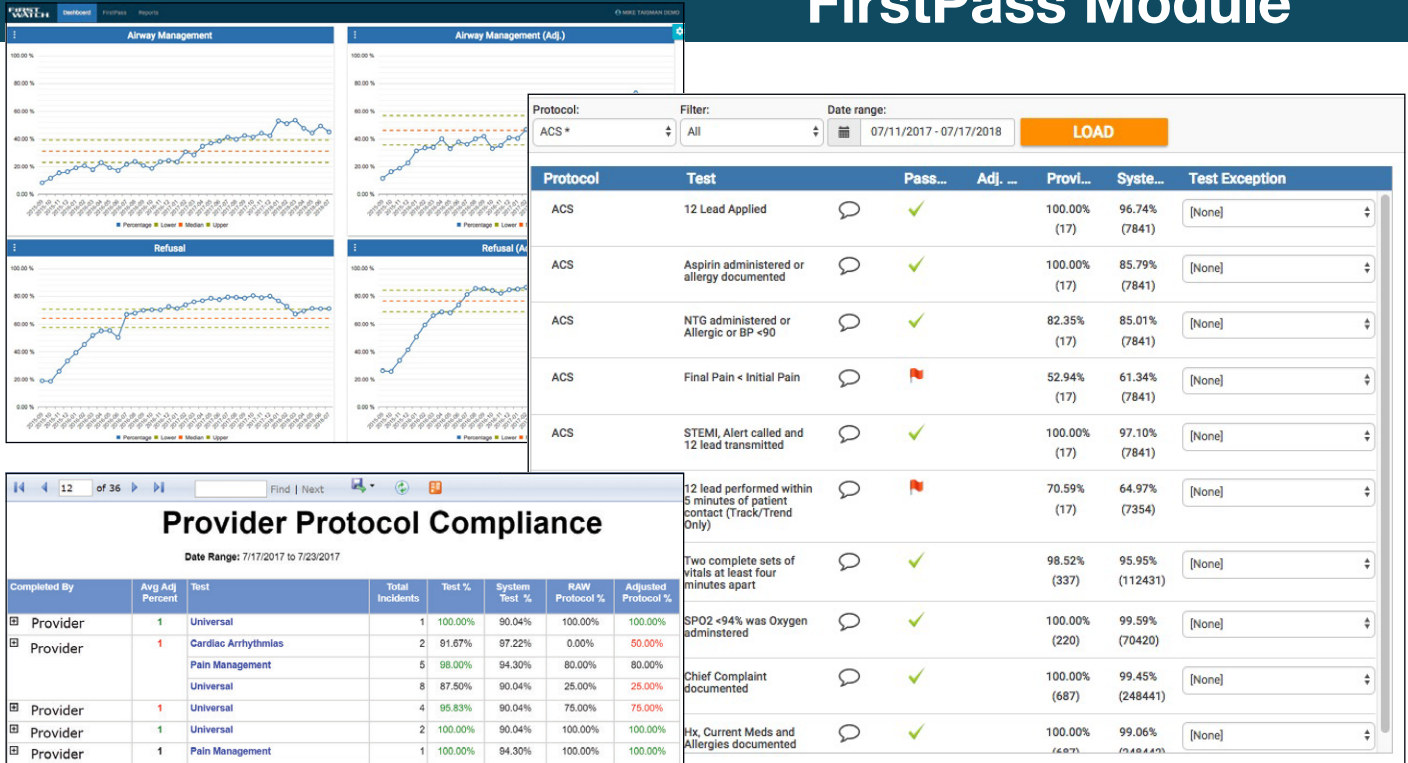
FirstPass Module

FIRST WATCH Dashboard FirstPass Reports MIKE TAIGMAN DEMO

Airway Management

100.00 %
80.00 %
60.00 %
40.00 %
20.00 %
0.00 %

Percentage Lower Median Upper

Airway Management (Adj.)

100.00 %
80.00 %
60.00 %
40.00 %
20.00 %
0.00 %

Percentage Lower

Refusal

100.00 %
80.00 %
60.00 %
40.00 %
20.00 %
0.00 %

Percentage Lower Median Upper

Refusal (Ad

100.00 %
80.00 %
60.00 %
40.00 %
20.00 %
0.00 %

Percentage Lower Median Upper

Protocol: ACS *
Filter: All
Date range: 07/11/2017 - 07/17/2018
LOAD

| Protocol | Test | | Pass... | Adj. ... | Provi... | Syste... | Test Exception |
|---|---|---|---|---|---|---|---|
| ACS | 12 Lead Applied | | ✓ | | 100.00% (17) | 96.74% (7841) | [None] |
| ACS | Aspirin administered or allergy documented | | ✓ | | 100.00% (17) | 85.79% (7841) | [None] |
| ACS | NTG administered or Allergic or BP <90 | | ✓ | | 82.35% (17) | 85.01% (7841) | [None] |
| ACS | Final Pain < Initial Pain | | | | 52.94% (17) | 61.34% (7841) | [None] |
| ACS | STEMI, Alert called and 12 lead transmitted | | ✓ | | 100.00% (17) | 97.10% (7841) | [None] |
| | 12 lead performed within 5 minutes of patient contact (Track/Trend Only) | | | | 70.59% (17) | 64.97% (7354) | [None] |
| | Two complete sets of vitals at least four minutes apart | | ✓ | | 98.52% (337) | 95.95% (112431) | [None] |
| | SPO2 <94% was Oxygen adminstered | | ✓ | | 100.00% (220) | 99.59% (70420) | [None] |
| | Chief Complaint documented | | ✓ | | 100.00% (687) | 99.45% (248441) | [None] |
| | Hx, Current Meds and Allergies documented | | ✓ | | 100.00% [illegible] | 99.06% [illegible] | [None] |

12 of 36 Find | Next

Provider Protocol Compliance

Date Range: 7/17/2017 to 7/23/2017

| Completed By | Avg Adj Percent | Test | Total Incidents | Test % | System Test % | RAW Protocol % | Adjusted Protocol % |
|---|---|---|---|---|---|---|---|
| Provider | 1 | Universal | 1 | 100.00% | 90.04% | 100.00% | 100.00% |
| Provider | 1 | Cardiac Arrhythmias | 2 | 91.67% | 97.22% | 0.00% | 50.00% |
| | | Pain Management | 5 | 98.00% | 94.30% | 80.00% | 80.00% |
| | | Universal | 8 | 87.50% | 90.04% | 25.00% | 25.00% |
| Provider | 1 | Universal | 4 | 95.83% | 90.04% | 75.00% | 75.00% |
| Provider | 1 | Universal | 2 | 100.00% | 90.04% | 100.00% | 100.00% |
| Provider | 1 | Pain Management | 1 | 100.00% | 94.30% | 100.00% | 100.00% |